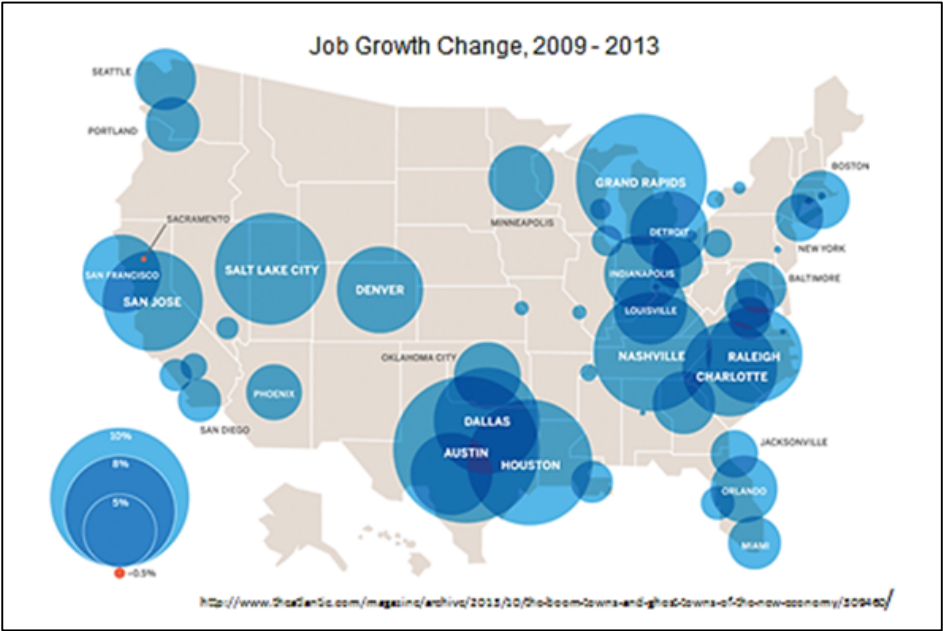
Job Growth Change, 2009 - 2013

SEATTLE
PORTLAND
SACRAMENTO
SAN FRANCISCO
SAN JOSE
SALT LAKE CITY
DENVER
MINNEAPOLIS
GRAND RAPIDS
DETROIT
BOSTON
NEW YORK
BALTIMORE
INDIANAPOLIS
LOUISVILLE
NASHVILLE
RALEIGH
CHARLOTTE
OKLAHOMA CITY
PHOENIX
SAN DIEGO
DALLAS
AUSTIN
HOUSTON
JACKSONVILLE
ORLANDO
MIAMI

10%
8%
5%
−0.5%

http://www.theatlantic.com/magazine/archive/2013/10/the-boom-towns-and-ghost-towns-of-the-new-economy/309460/